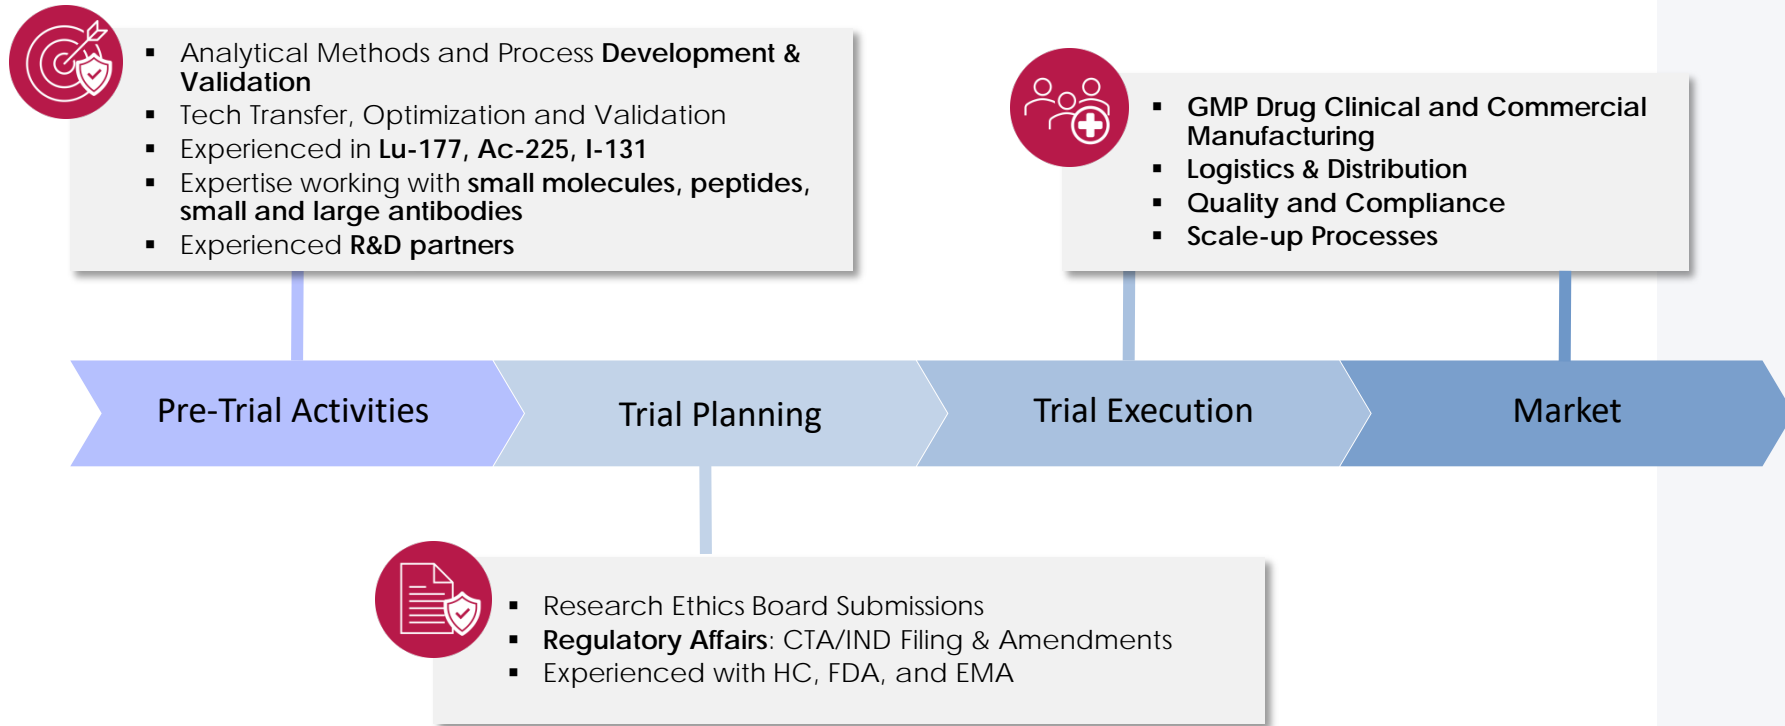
- Analytical Methods and Process Development & Validation
- Tech Transfer, Optimization and Validation
- Experienced in Lu-177, Ac-225, I-131
- Expertise working with small molecules, peptides, small and large antibodies
- Experienced R&D partners

- GMP Drug Clinical and Commercial Manufacturing
- Logistics & Distribution
- Quality and Compliance
- Scale-up Processes

Pre-Trial Activities

Trial Planning

Trial Execution

Market

- Research Ethics Board Submissions
- Regulatory Affairs: CTA/IND Filing & Amendments
- Experienced with HC, FDA, and EMA